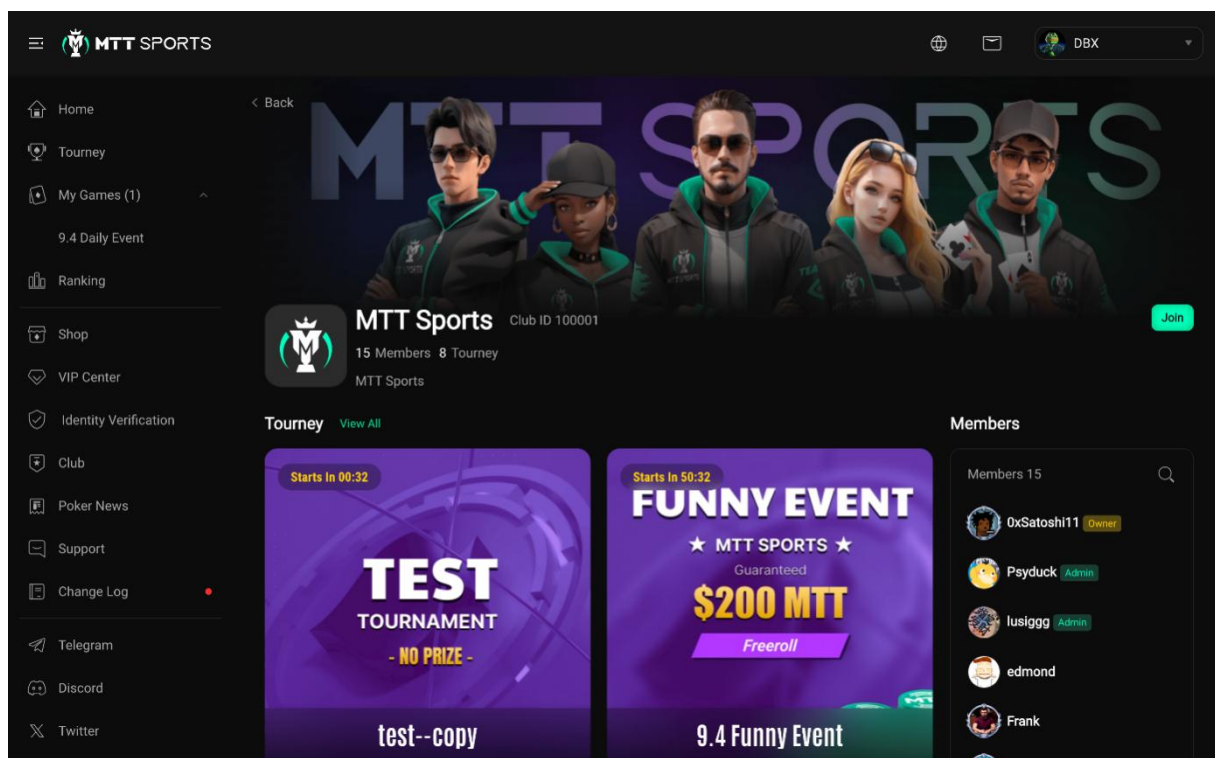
MTT SPORTS

DBX

Home
Tourney
My Games (1)
9.4 Daily Event
Ranking
Shop
VIP Center
Identity Verification
Club
Poker News
Support
Change Log
Telegram
Discord
Twitter

< Back

MTT SPORTS

MTT Sports Club ID 100001
15 Members 8 Tourney
MTT Sports

Join

Tourney View All

Starts In 00:32
TEST
TOURNAMENT
- NO PRIZE -
test--copy

Starts In 50:32
FUNNY EVENT
★ MTT SPORTS ★
Guaranteed
$200 MTT
Freeroll
9.4 Funny Event

Members

Members 15
0xSatoshi11 Owner
Psyduck Admin
lusiggg Admin
edmond
Frank